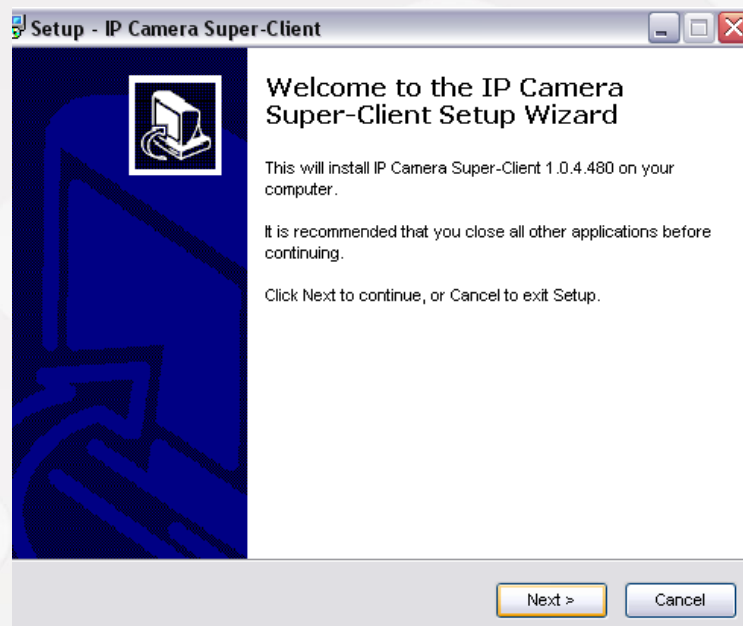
Setup - IP Camera Super-Client

Welcome to the IP Camera Super-Client Setup Wizard

This will install IP Camera Super-Client 1.0.4.480 on your computer.

It is recommended that you close all other applications before continuing.

Click Next to continue, or Cancel to exit Setup.

Next >

Cancel